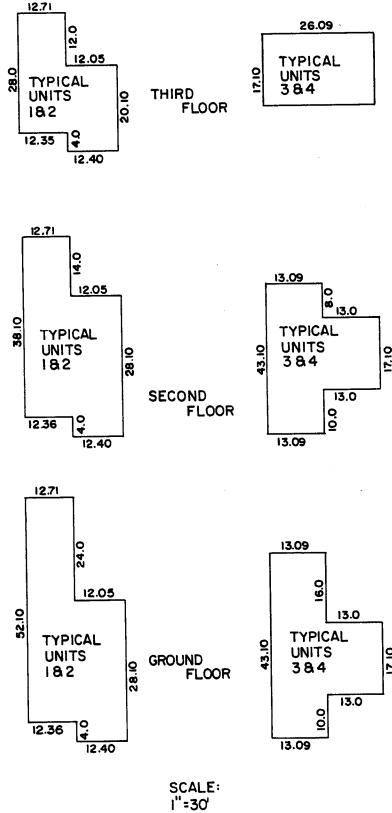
12.71
12.0
12.05
28.0
TYPICAL UNITS 1&2
20.10
THIRD FLOOR
12.35
4.0
12.40

26.09
17.10
TYPICAL UNITS 3&4

12.71
14.0
12.05
38.10
TYPICAL UNITS 1&2
28.10
SECOND FLOOR
12.36
4.0
12.40

13.09
8.0
13.0
43.10
TYPICAL UNITS 3&4
17.10
13.0
10.0
13.09

12.71
24.0
12.05
52.10
TYPICAL UNITS 1&2
28.10
GROUND FLOOR
12.36
4.0
12.40

13.09
16.0
13.0
43.10
TYPICAL UNITS 3&4
17.10
13.0
10.0
13.09

SCALE:
1"=30'